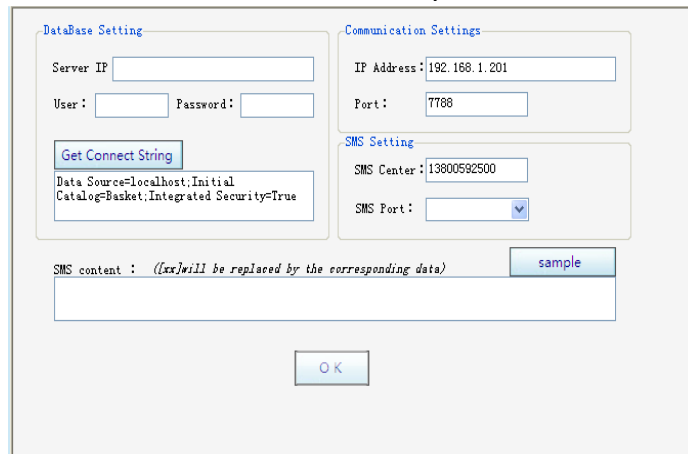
DataBase Setting

Server IP

User：

Password：

Get Connect String

Data Source=localhost;Initial Catalog=Basket;Integrated Security=True

Communication Settings

IP Address：192.168.1.201

Port：

7788

SMS Setting

SMS Center：13800592500

SMS Port：

SMS content ： ([xx]will be replaced by the corresponding data)

sample

OK